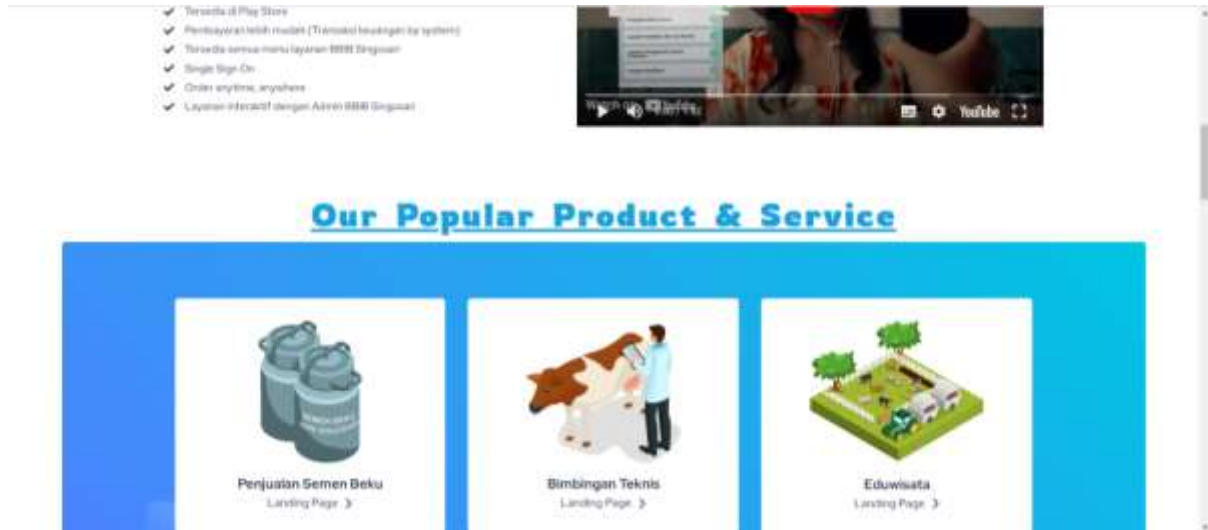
✔ Tersedia di Play Store
✔ Pembayaran lebih mudah (Transaksi keuangan by system)
✔ Tersedia semua menu layanan BBIB Singosari
✔ Single Sign On
✔ Order anytime, anywhere
✔ Layanan interaktif dengan Admin BBIB Singosari

Watch on YouTube

Our Popular Product & Service

Penjualan Semen Beku
Landing Page ›

Bimbingan Teknis
Landing Page ›

Eduwisata
Landing Page ›